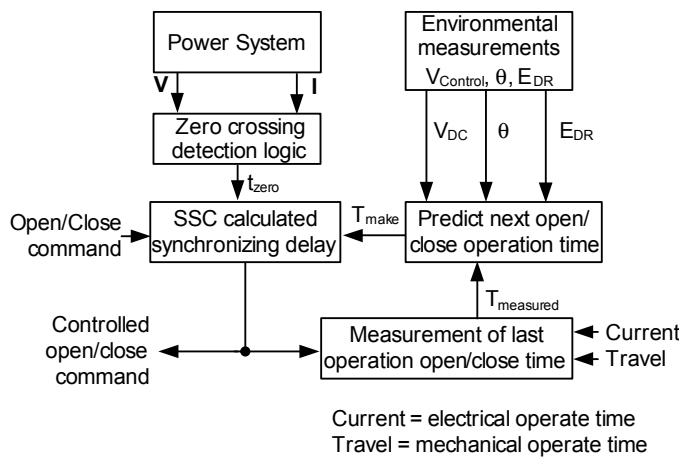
Power System

V

I

Zero crossing detection logic

$t_{zero}$

Environmental measurements

$V_{Control}$, $\theta$, $E_{DR}$

$V_{DC}$

$\theta$

$E_{DR}$

Open/Close command

SSC calculated synchronizing delay

$T_{make}$

Predict next open/ close operation time

$T_{measured}$

Controlled open/close command

Measurement of last operation open/close time

Current

Travel

Current = electrical operate time
Travel = mechanical operate time